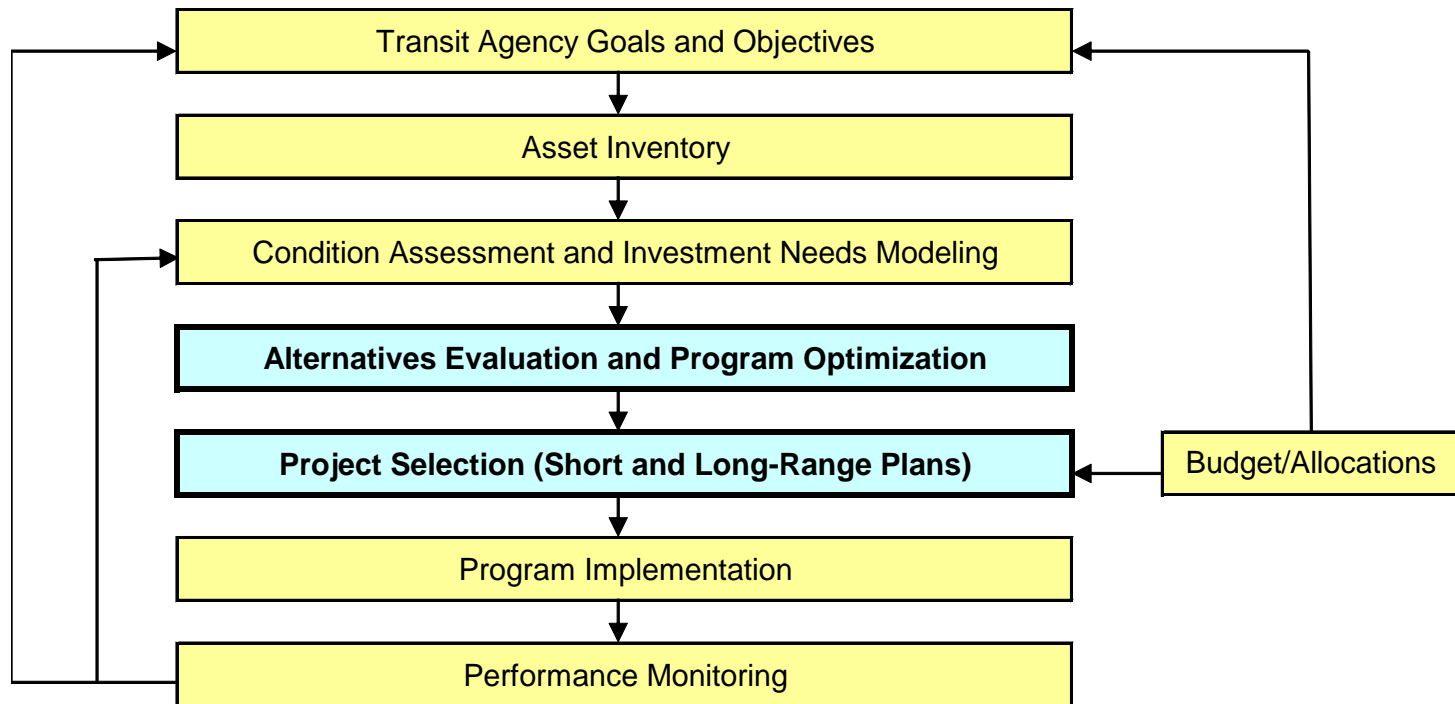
Transit Agency Goals and Objectives

Asset Inventory

Condition Assessment and Investment Needs Modeling

Alternatives Evaluation and Program Optimization

Project Selection (Short and Long-Range Plans)

Budget/Allocations

Program Implementation

Performance Monitoring